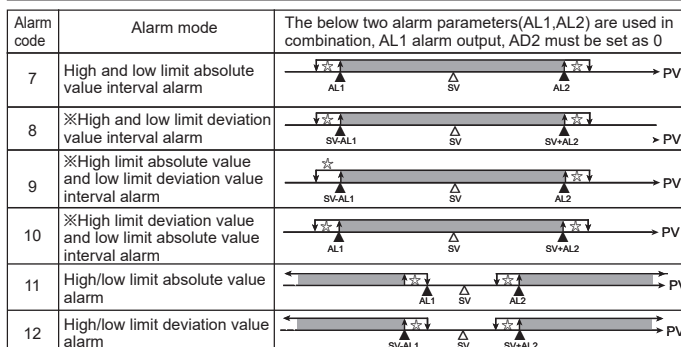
| Alarm code | Alarm mode | The below two alarm parameters(AL1,AL2) are used in combination, AL1 alarm output, AD2 must be set as 0 |
|---|---|---|
| 7 | High and low limit absolute value interval alarm | ☆ ☆ AL1 SV AL2 PV |
| 8 | ※High and low limit deviation value interval alarm | ☆ ☆ SV-AL1 SV SV+AL2 PV |
| 9 | ※High limit absolute value and low limit deviation value interval alarm | ☆ ☆ SV-AL1 SV AL2 PV |
| 10 | ※High limit deviation value and low limit absolute value interval alarm | ☆ ☆ AL1 SV SV+AL2 PV |
| 11 | High/low limit absolute value alarm | ☆ ☆ AL1 SV AL2 PV |
| 12 | High/low limit deviation value alarm | ☆ ☆ SV-AL1 SV SV+AL2 PV |